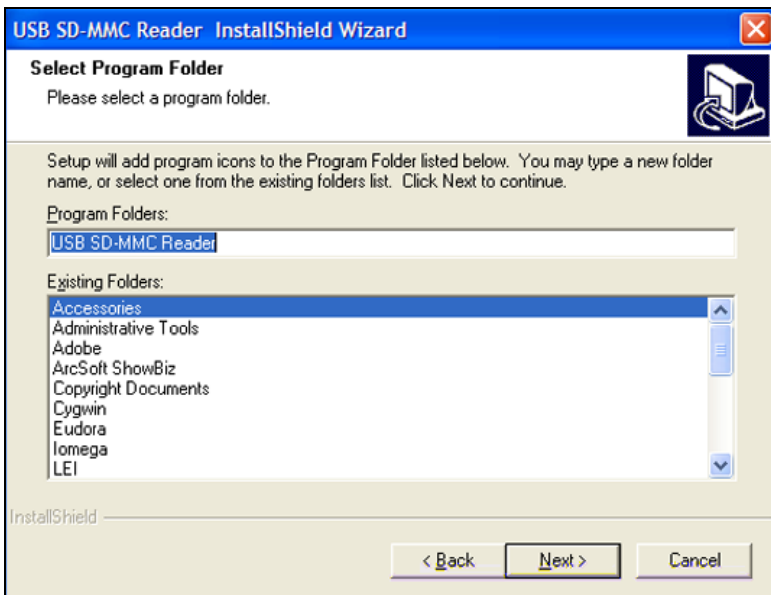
USB SD-MMC Reader InstallShield Wizard

Select Program Folder
Please select a program folder.

Setup will add program icons to the Program Folder listed below. You may type a new folder name, or select one from the existing folders list. Click Next to continue.

Program Folders:
USB SD-MMC Reader

Existing Folders:
Accessories
Administrative Tools
Adobe
ArcSoft ShowBiz
Copyright Documents
Cygwin
Eudora
Iomega
LEI

InstallShield

< Back
Next >
Cancel